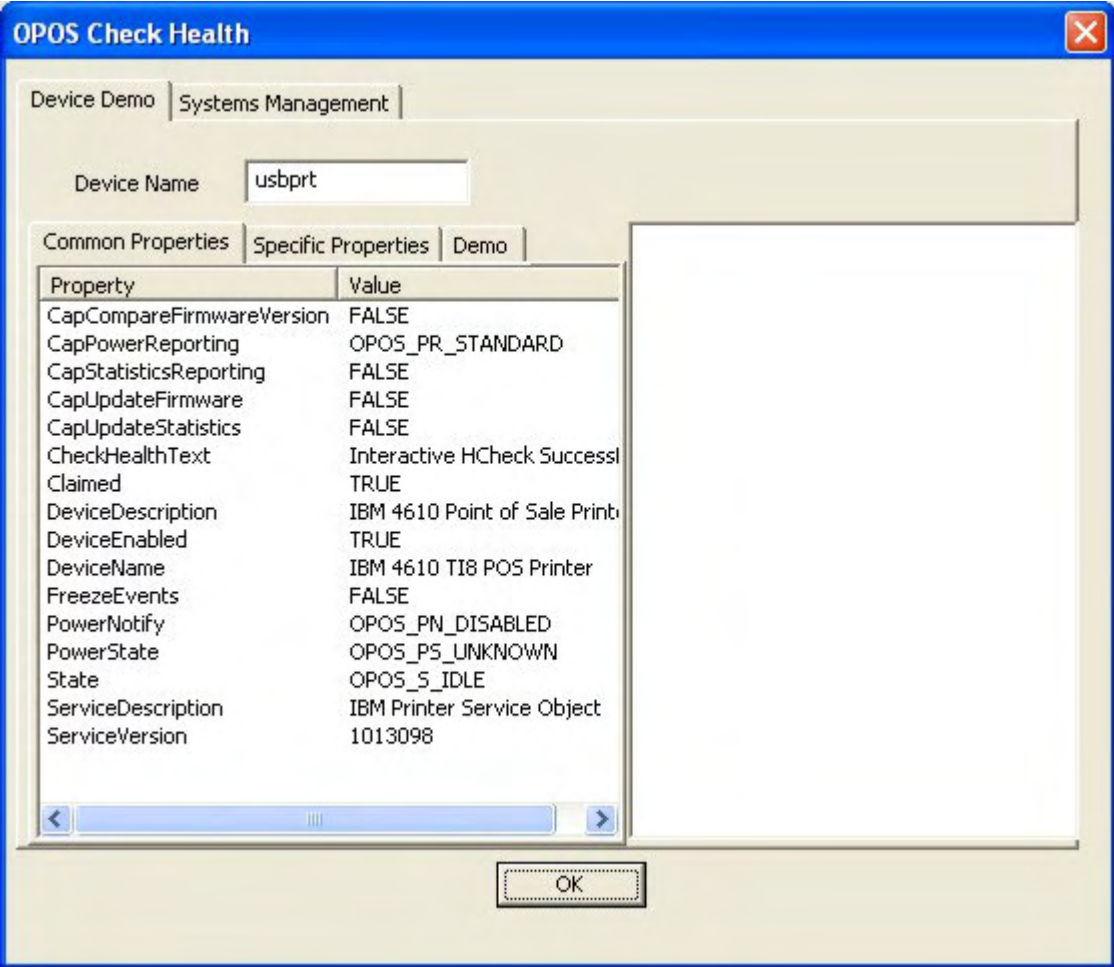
OPOS Check Health

Device Demo | Systems Management

Device Name usbprt

Common Properties | Specific Properties | Demo

| Property | Value |
|---|---|
| CapCompareFirmwareVersion | FALSE |
| CapPowerReporting | OPOS_PR_STANDARD |
| CapStatisticsReporting | FALSE |
| CapUpdateFirmware | FALSE |
| CapUpdateStatistics | FALSE |
| CheckHealthText | Interactive HCheck Successl |
| Claimed | TRUE |
| DeviceDescription | IBM 4610 Point of Sale Print |
| DeviceEnabled | TRUE |
| DeviceName | IBM 4610 TI8 POS Printer |
| FreezeEvents | FALSE |
| PowerNotify | OPOS_PN_DISABLED |
| PowerState | OPOS_PS_UNKNOWN |
| State | OPOS_S_IDLE |
| ServiceDescription | IBM Printer Service Object |
| ServiceVersion | 1013098 |

OK